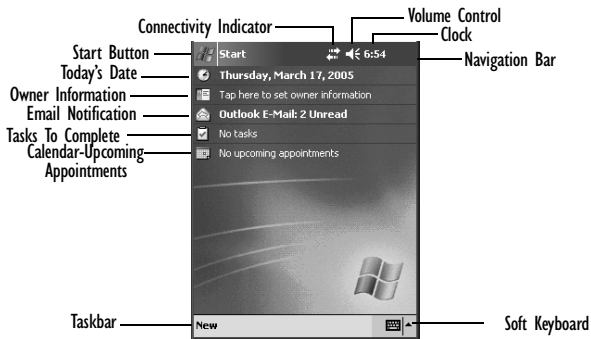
Connectivity Indicator
Volume Control
Clock
Start Button
Start
6:54
Navigation Bar
Today's Date
Thursday, March 17, 2005
Owner Information
Tap here to set owner information
Email Notification
Outlook E-Mail: 2 Unread
Tasks To Complete
No tasks
Calendar-Upcoming Appointments
No upcoming appointments
Taskbar
New
Soft Keyboard